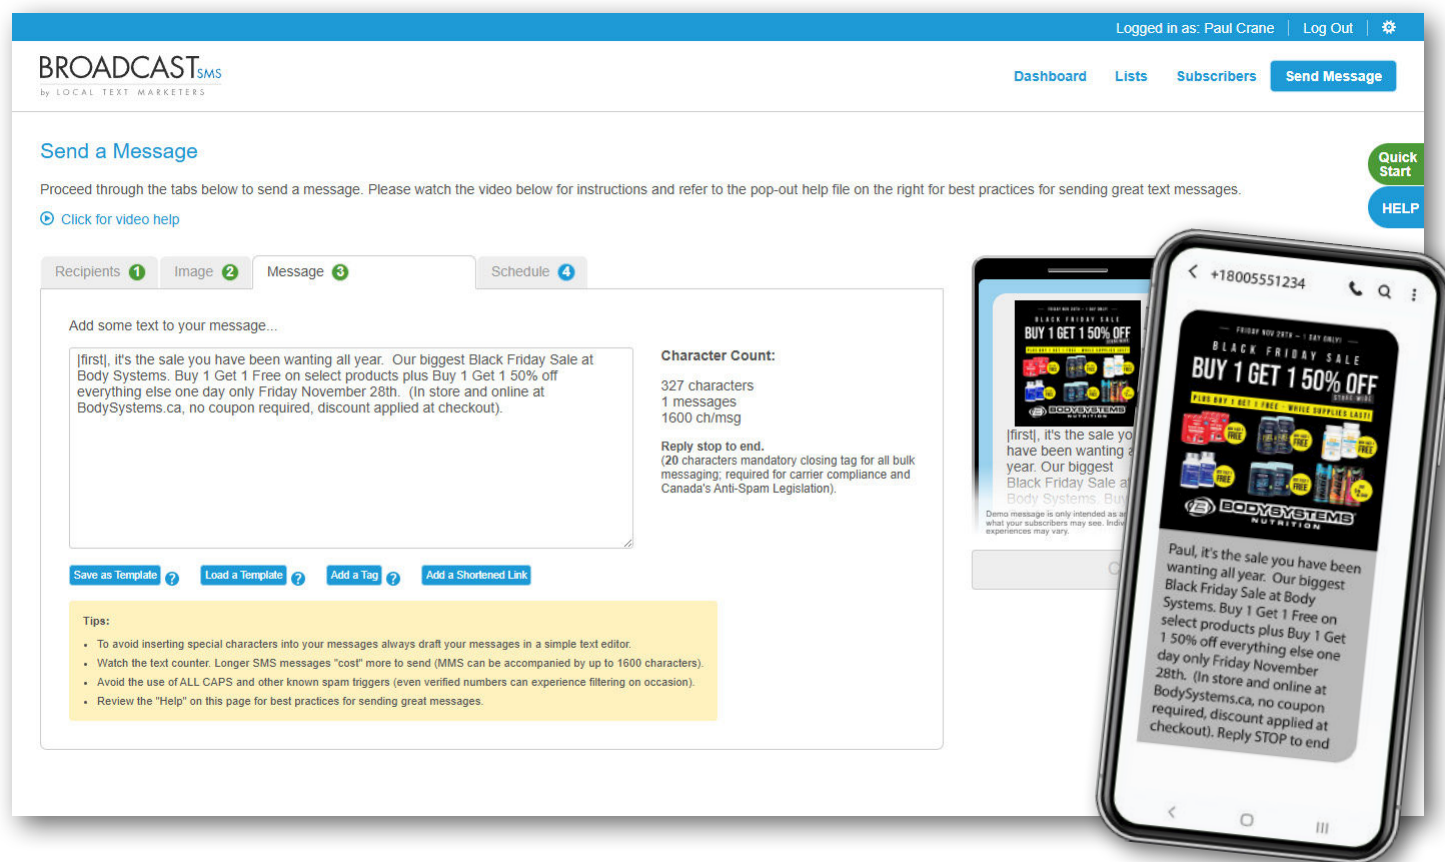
Logged in as: Paul Crane | Log Out

BROADCASTSMS
by LOCAL TEXT MARKETERS

Dashboard Lists Subscribers Send Message

Quick Start

HELP

Send a Message

Proceed through the tabs below to send a message. Please watch the video below for instructions and refer to the pop-out help file on the right for best practices for sending great text messages.

Click for video help

Recipients 1 Image 2 Message 3 Schedule 4

Add some text to your message...

|first|, it's the sale you have been wanting all year. Our biggest Black Friday Sale at Body Systems. Buy 1 Get 1 Free on select products plus Buy 1 Get 1 50% off everything else one day only Friday November 28th. (In store and online at BodySystems.ca, no coupon required, discount applied at checkout).

Character Count:

327 characters
1 messages
1600 ch/msg

Reply stop to end.
(20 characters mandatory closing tag for all bulk messaging; required for carrier compliance and Canada's Anti-Spam Legislation).

Save as Template ? Load a Template ? Add a Tag ? Add a Shortened Link

Tips:
• To avoid inserting special characters into your messages always draft your messages in a simple text editor.
• Watch the text counter. Longer SMS messages "cost" more to send (MMS can be accompanied by up to 1600 characters).
• Avoid the use of ALL CAPS and other known spam triggers (even verified numbers can experience filtering on occasion).
• Review the "Help" on this page for best practices for sending great messages.

BUY 1 GET 1 50% OFF
BODYSYSTEMS

|first|, it's the sale yo have been wanting a year. Our biggest Black Friday Sale a Body Systems. Bu

Demo message is only intended as a what your subscribers may see. Indiv experiences may vary.

+18005551234

BLACK FRIDAY SALE
BUY 1 GET 1 50% OFF
BODYSYSTEMS NUTRITION

Paul, it's the sale you have been wanting all year. Our biggest Black Friday Sale at Body Systems. Buy 1 Get 1 Free on select products plus Buy 1 Get 1 50% off everything else one day only Friday November 28th. (In store and online at BodySystems.ca, no coupon required, discount applied at checkout). Reply STOP to end